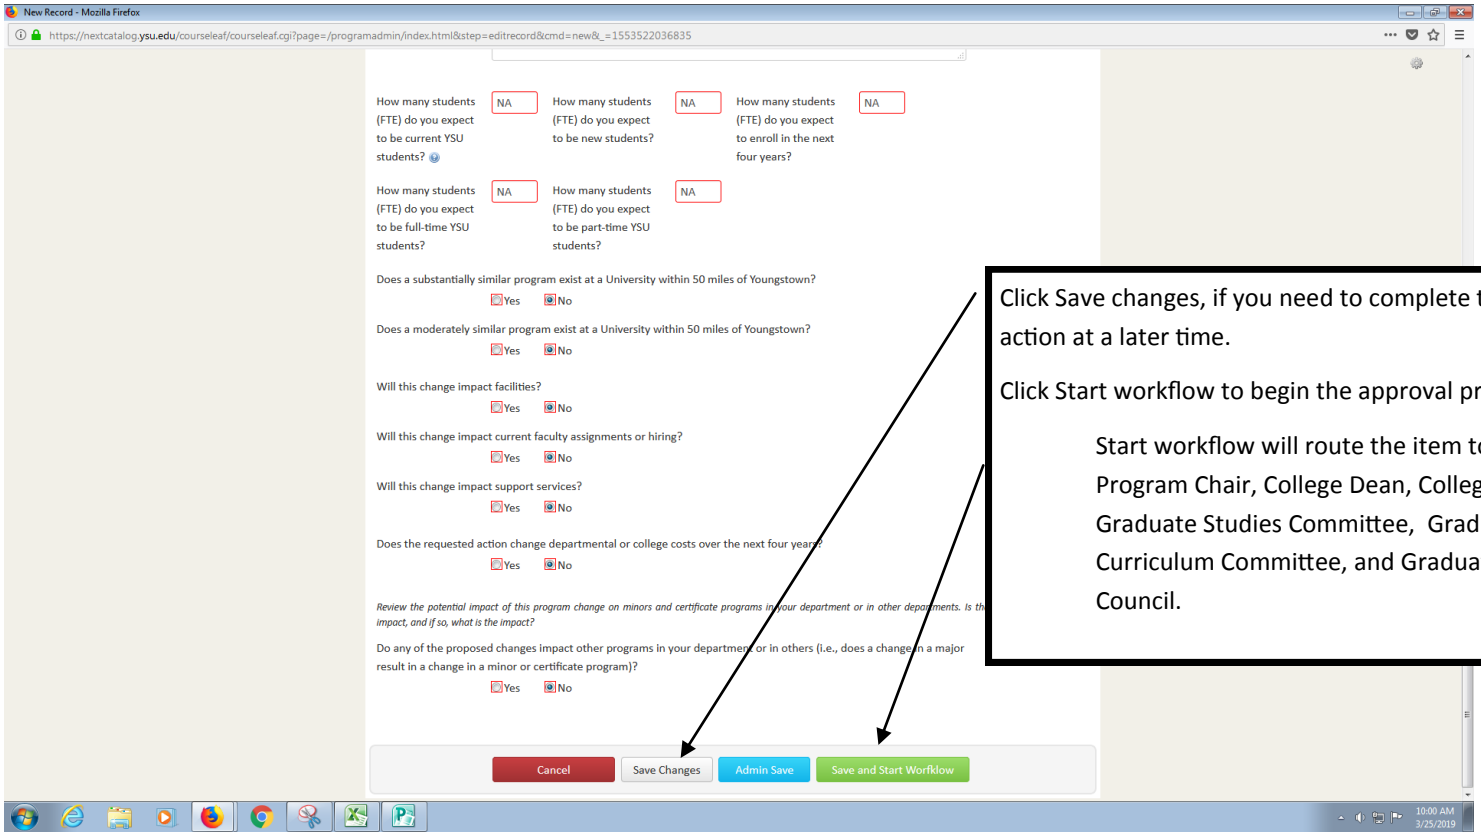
New Record - Mozilla Firefox

https://nextcatalog.ysu.edu/courseleaf/courseleaf.cgi?page=/programadmin/index.html&step=editrecord&cmd=new&_=1553522036835

How many students (FTE) do you expect to be current YSU students? NA

How many students (FTE) do you expect to be new students? NA

How many students (FTE) do you expect to enroll in the next four years? NA

How many students (FTE) do you expect to be full-time YSU students? NA

How many students (FTE) do you expect to be part-time YSU students? NA

Does a substantially similar program exist at a University within 50 miles of Youngstown?
Yes No

Does a moderately similar program exist at a University within 50 miles of Youngstown?
Yes No

Will this change impact facilities?
Yes No

Will this change impact current faculty assignments or hiring?
Yes No

Will this change impact support services?
Yes No

Does the requested action change departmental or college costs over the next four years?
Yes No

Review the potential impact of this program change on minors and certificate programs in your department or in other departments. Is th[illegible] impact, and if so, what is the impact?

Do any of the proposed changes impact other programs in your department or in others (i.e., does a change in a major result in a change in a minor or certificate program)?
Yes No

Cancel Save Changes Admin Save Save and Start Workflow

Click Save changes, if you need to complete t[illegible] action at a later time.

Click Start workflow to begin the approval pr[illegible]

Start workflow will route the item t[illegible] Program Chair, College Dean, Colleg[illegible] Graduate Studies Committee, Grad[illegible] Curriculum Committee, and Gradua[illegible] Council.

10:00 AM
3/25/2019